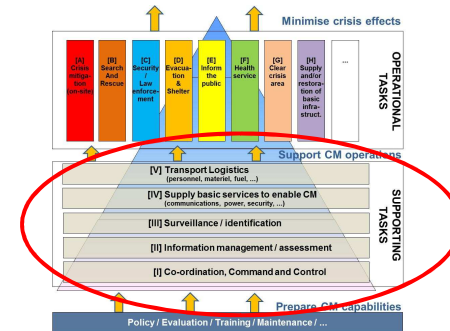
Minimise crisis effects

[A] Crisis mitigation (on-site)

[B] Search And Rescue

[C] Security / Law enforcement

[D] Evacuation & Shelter

[E] Inform the public

[F] Health service

[G] Clear crisis area

[H] Supply and/or restoration of basic infrastruct.

...

OPERATIONAL TASKS

Support CM operations

[V] Transport Logistics (personnel, materiel, fuel, ...)

[IV] Supply basic services to enable CM (communications, power, security, ...)

[III] Surveillance / identification

[II] Information management / assessment

[I] Co-ordination, Command and Control

SUPPORTING TASKS

Prepare CM capabilities

Policy / Evaluation / Training / Maintenance / ...